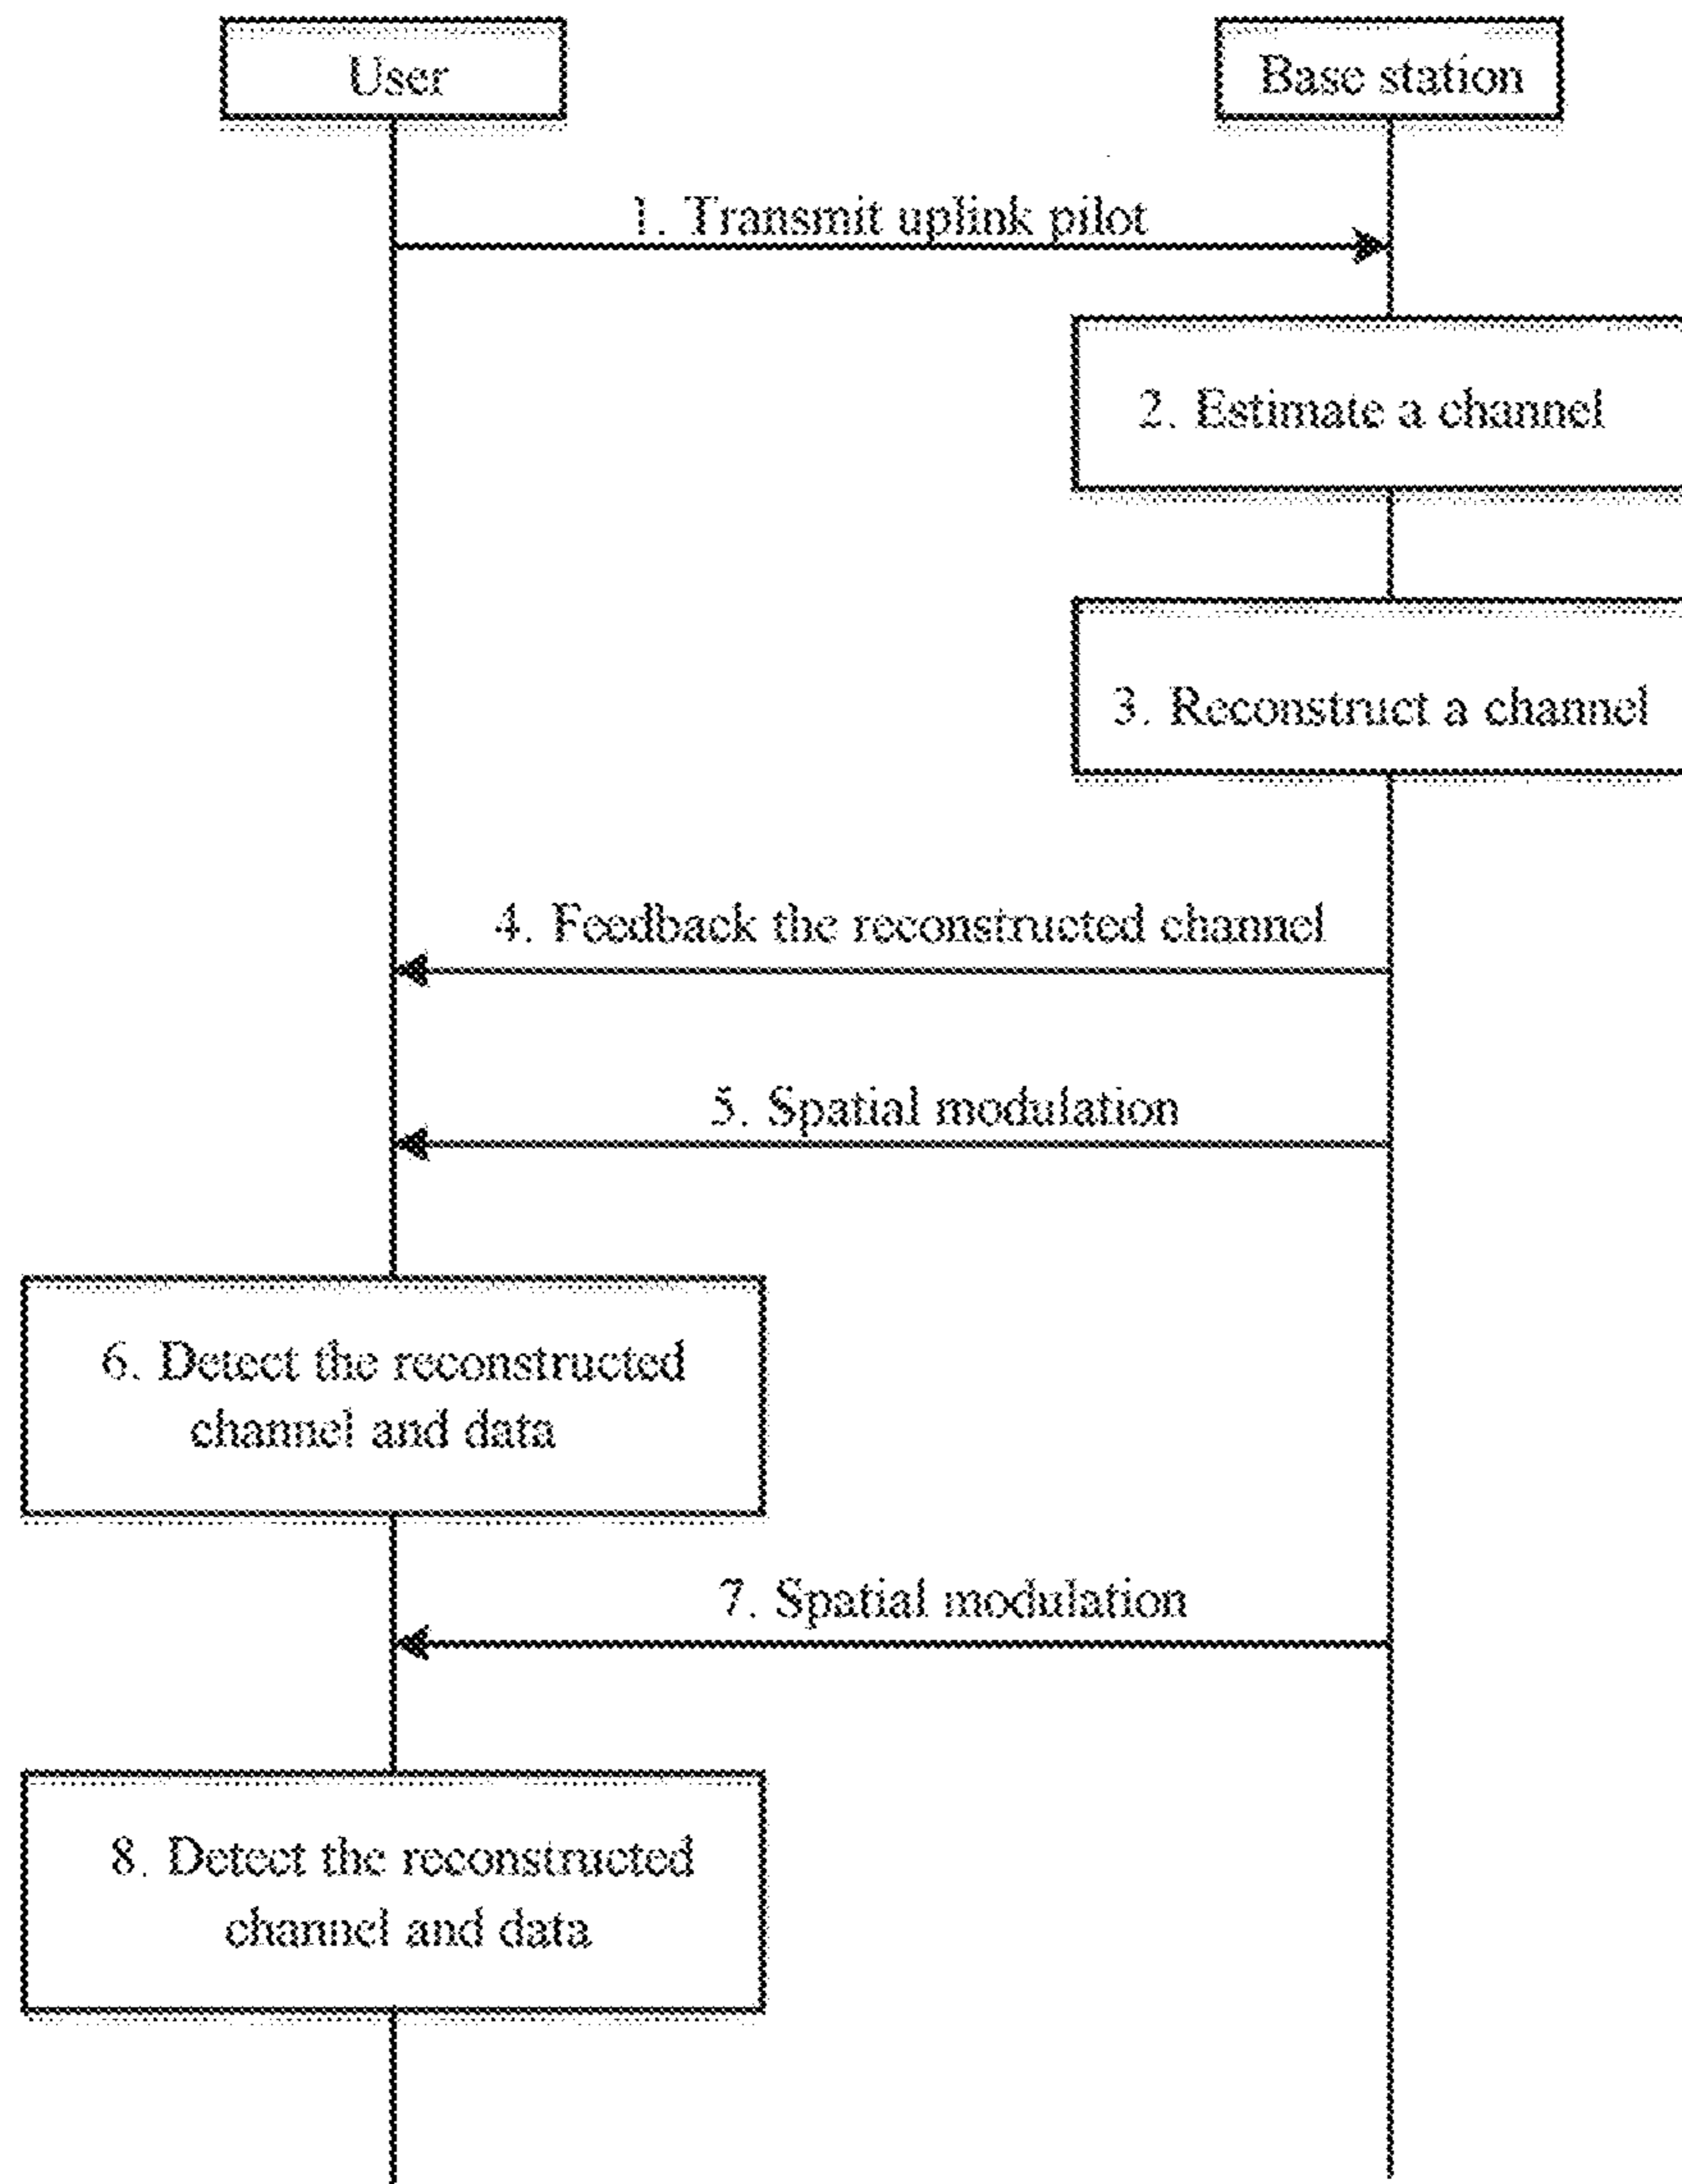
User

Base station

1. Transmit uplink pilot

2. Estimate a channel

3. Reconstruct a channel

4. Feedback the reconstructed channel

5. Spatial modulation

6. Detect the reconstructed channel and data

7. Spatial modulation

8. Detect the reconstructed channel and data